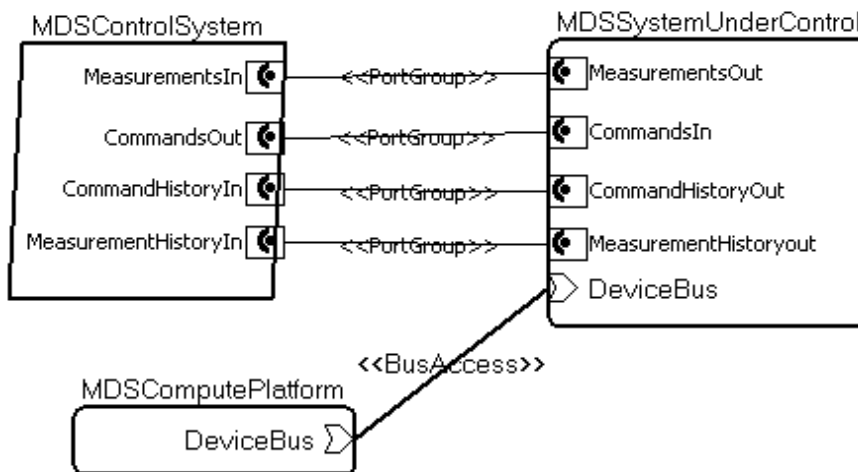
MDSControlSystem

MeasurementsIn

CommandsOut

CommandHistoryIn

MeasurementHistoryIn

<<PortGroup>>

<<PortGroup>>

<<PortGroup>>

<<PortGroup>>

MDSSystemUnderControl

MeasurementsOut

CommandsIn

CommandHistoryOut

MeasurementHistoryout

DeviceBus

<<BusAccess>>

MDSComputePlatform

DeviceBus